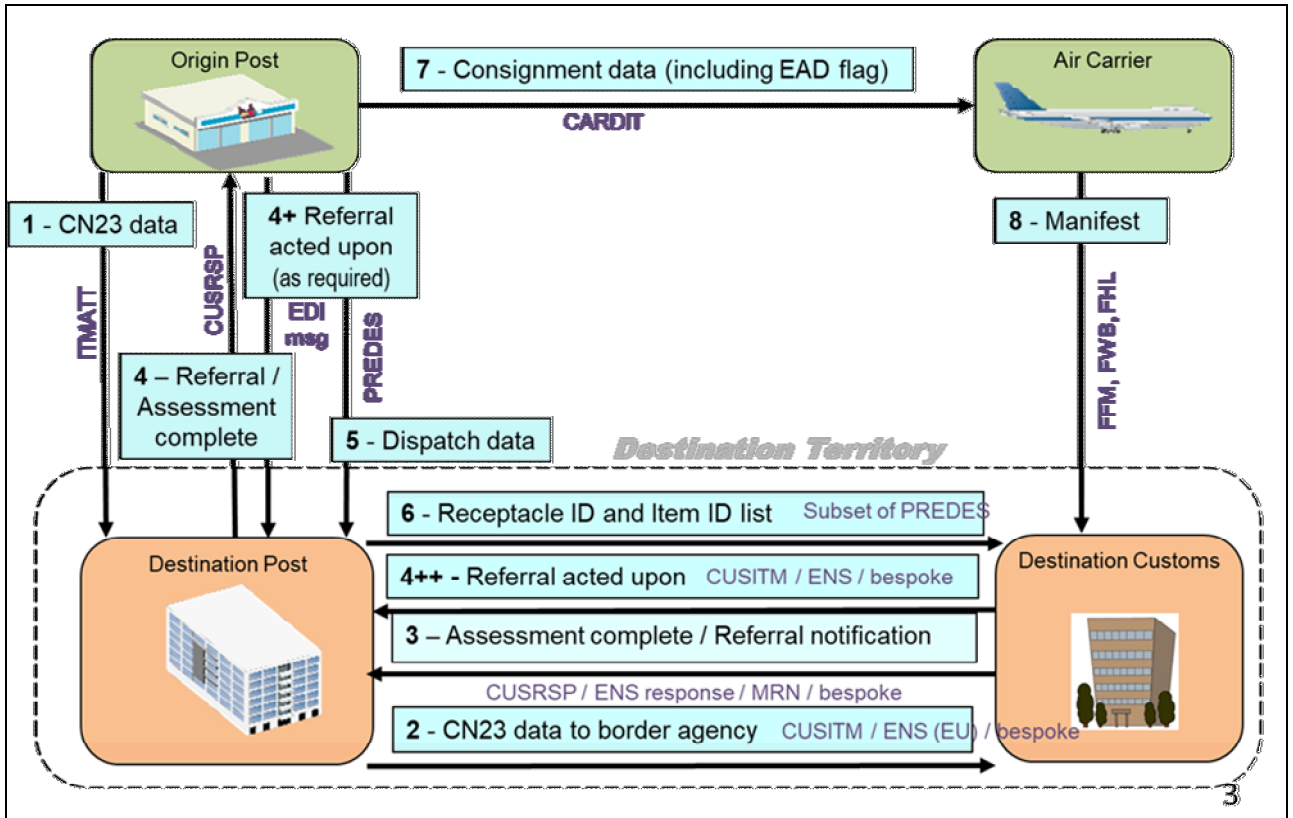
Origin Post

7 - Consignment data (including EAD flag)

CARDIT

Air Carrier

1 - CN23 data

ITMATT

CUSRSP

4+ Referral acted upon (as required)

EDI msg

PREDES

8 - Manifest

FFM, FWB, FHL

4 – Referral / Assessment complete

5 - Dispatch data

Destination Territory

6 - Receptacle ID and Item ID list Subset of PREDES

Destination Post

4++ - Referral acted upon CUSITM / ENS / bespoke

Destination Customs

3 – Assessment complete / Referral notification

CUSRSP / ENS response / MRN / bespoke

2 - CN23 data to border agency CUSITM / ENS (EU) / bespoke

3